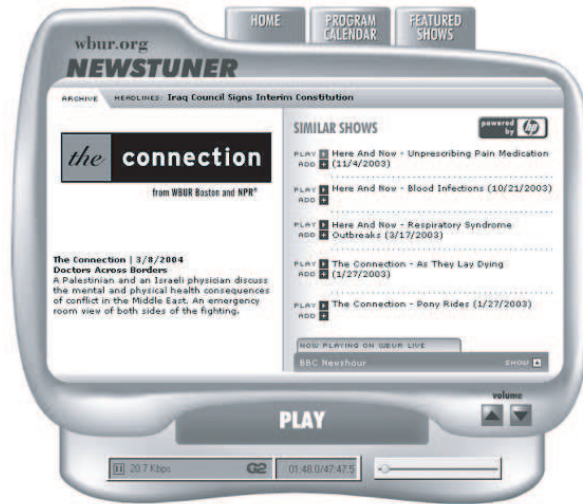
HOME
PROGRAM CALENDAR
FEATURED SHOWS

wbur.org
NEWSTUNER

ARCHIVE HEADLINES: Iraq Council Signs Interim Constitution

the connection
from WBUR Boston and NPR®

The Connection | 3/8/2004
Doctors Across Borders
A Palestinian and an Israeli physician discuss the mental and physical health consequences of conflict in the Middle East. An emergency room view of both sides of the fighting.

SIMILAR SHOWS
powered by hp

PLAY ADD Here And Now - Unprescribing Pain Medication (11/4/2003)

PLAY ADD Here And Now - Blood Infections (10/21/2003)

PLAY ADD Here And Now - Respiratory Syndrome Outbreaks (3/17/2003)

PLAY ADD The Connection - As They Lay Dying (1/27/2003)

PLAY ADD The Connection - Pony Rides (1/27/2003)

NOW PLAYING ON WBUR LIVE
BBC Newshour SHOW

volume

PLAY

20.7 Kbps G2 01:48.0/47:47.5